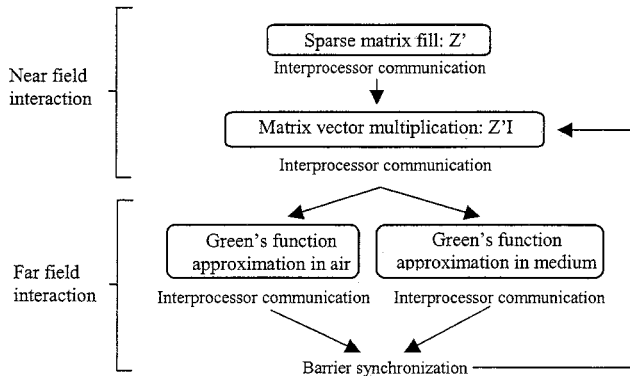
Near field interaction

Sparse matrix fill: Z’

Interprocessor communication

Matrix vector multiplication: Z’I

Interprocessor communication

Far field interaction

Green’s function approximation in air

Green’s function approximation in medium

Interprocessor communication

Interprocessor communication

Barrier synchronization